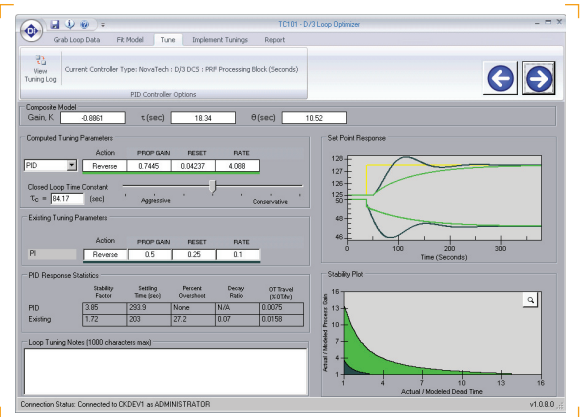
TC101 - D/3 Loop Optimizer

Grab Loop Data | Fit Model | Tune | Implement Tunings | Report

View Tuning Log

Current Controller Type: NovaTech : D/3 DCS : PRF Processing Block (Seconds)

PID Controller Options

Composite Model
Gain, K: -0.8861 τ (sec) 18.34 θ (sec) 10.52

Computed Tuning Parameters

| | Action | PROP GAIN | RESET | RATE |
|---|---|---|---|---|
| PID | Reverse | 0.7445 | 0.04237 | 4.088 |

Closed Loop Time Constant
$τ_C$ = 84.17 (sec)
Aggressive Conservative

Existing Tuning Parameters

| | Action | PROP GAIN | RESET | RATE |
|---|---|---|---|---|
| PI | Reverse | 0.5 | 0.25 | 0.1 |

PID Response Statistics

| | Stability Factor | Settling Time (sec) | Percent Overshoot | Decay Ratio | OT Travel (%OT/hr) |
|---|---|---|---|---|---|
| PID | 3.85 | 293.9 | None | N/A | 0.0075 |
| Existing | 1.72 | 203 | 27.2 | 0.07 | 0.0158 |

Loop Tuning Notes (1000 characters max)

Set Point Response
128 127 126 125 124
50 48 46
0 100 200 300
Time (Seconds)

Stability Plot
16 12 8 4 0
1 4 7 10 13 16
Actual / Modeled Process Gain
Actual / Modeled Dead Time

Connection Status: Connected to CKDEV1 as ADMINISTRATOR
v1.0.8.0